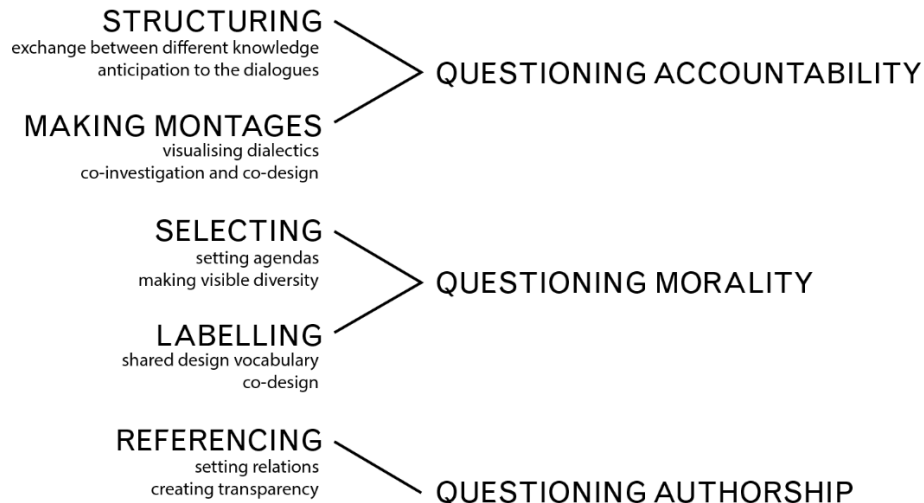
STRUCTURING
exchange between different knowledge
anticipation to the dialogues

QUESTIONING ACCOUNTABILITY

MAKING MONTAGES
visualising dialectics
co-investigation and co-design

SELECTING
setting agendas
making visible diversity

QUESTIONING MORALITY

LABELLING
shared design vocabulary
co-design

REFERENCING
setting relations
creating transparency

QUESTIONING AUTHORSHIP